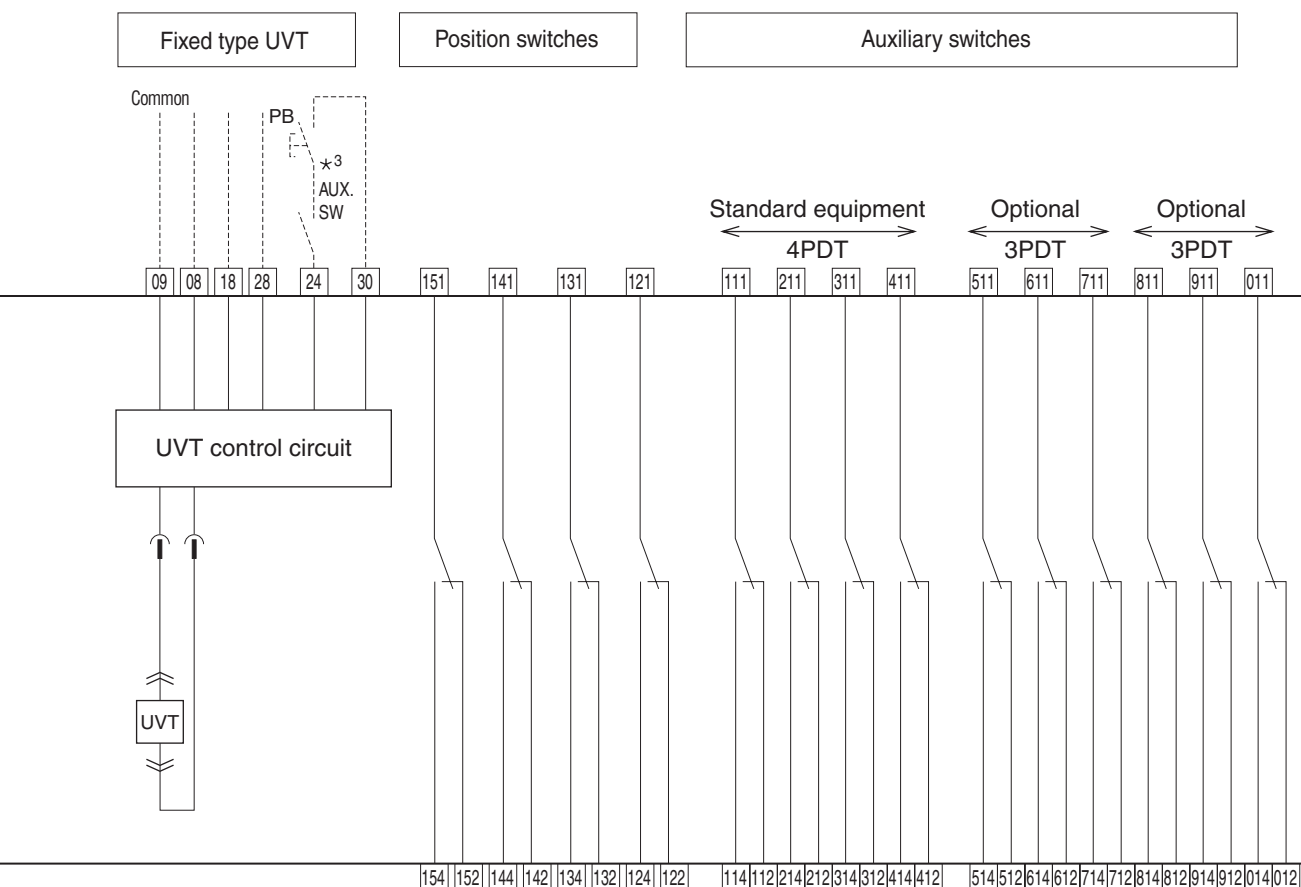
Fixed type UVT

Position switches

Auxiliary switches

Common

PB

$\star^3$

AUX. SW

Standard equipment

4PDT

Optional

3PDT

Optional

3PDT

09 08 18 28 24 30 151 141 131 121 111 211 311 411 511 611 711 811 911 011

UVT control circuit

UVT

154 152 144 142 134 132 124 122 114 112 214 212 314 312 414 412 514 512 614 612 714 712 814 812 914 912 014 012